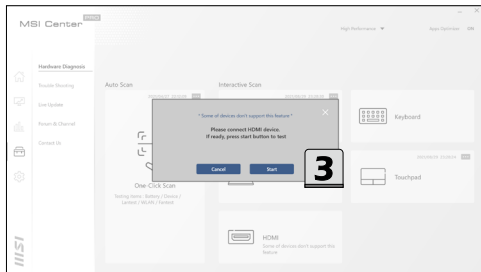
MSI Center PRO

High Performance ▼ Apps Optimizer ON

Hardware Diagnosis
Trouble Shooting
Live Update
Return & Channel
Contact Us

Auto Scan

Interactive Scan

* Some of devices don't support this feature *

Please connect HDMI device.
If ready, press start button to test

Cancel Start

3

Keyboard

Touchpad

One-Click Scan

Testing items : Battery / Device / Lenovo / Wi-Fi / Format

HDMI
Some of devices don't support this feature

msi